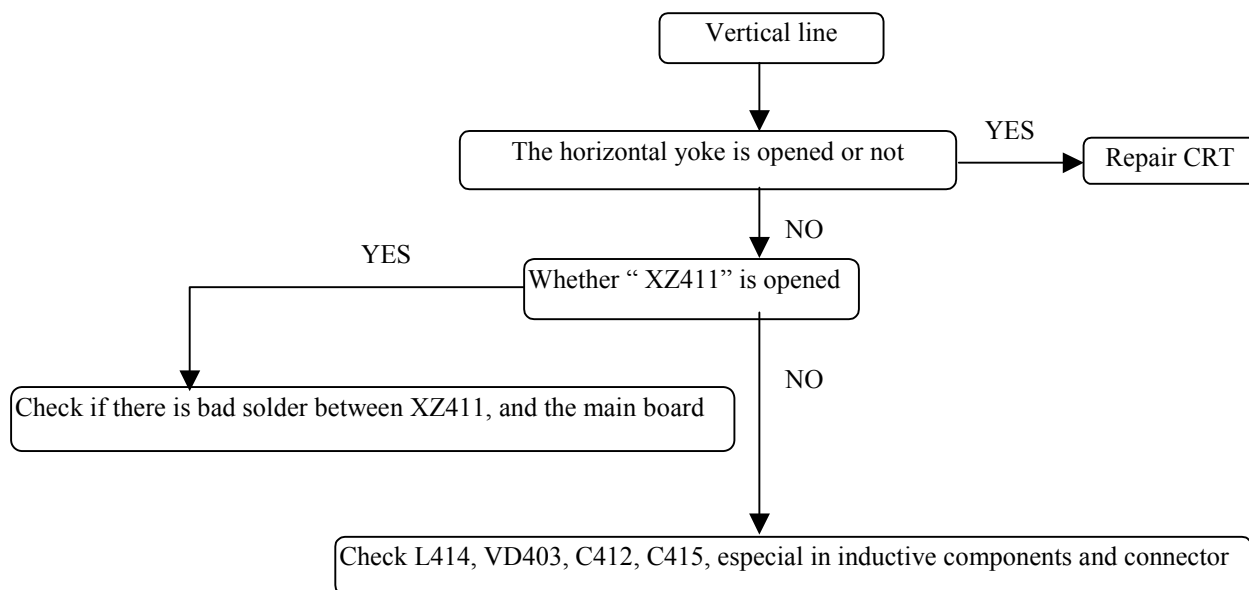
Vertical line

The horizontal yoke is opened or not

YES

Repair CRT

NO

YES

Whether " XZ411" is opened

Check if there is bad solder between XZ411, and the main board

NO

Check L414, VD403, C412, C415, especial in inductive components and connector